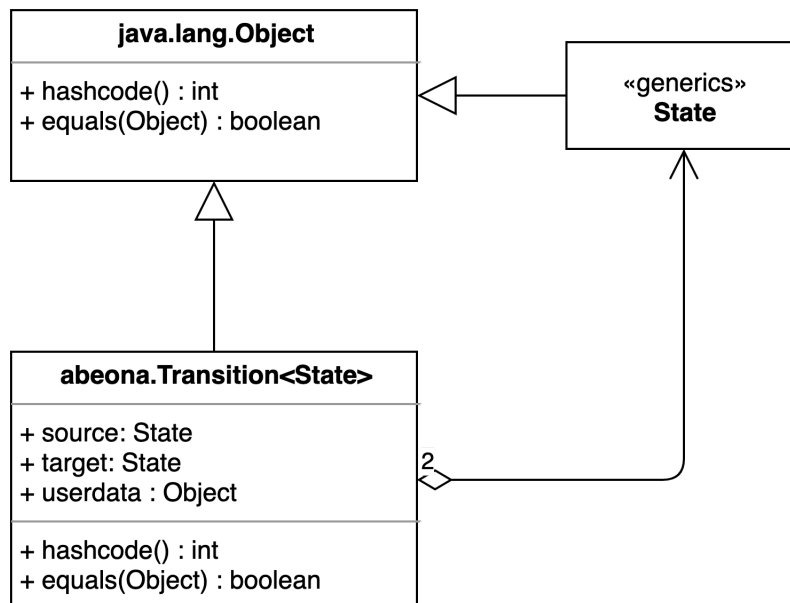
java.lang.Object

+ hashcode() : int
+ equals(Object) : boolean

«generics»
State

abeona.Transition<State>

+ source: State
+ target: State
+ userdata : Object

+ hashcode() : int
+ equals(Object) : boolean

2